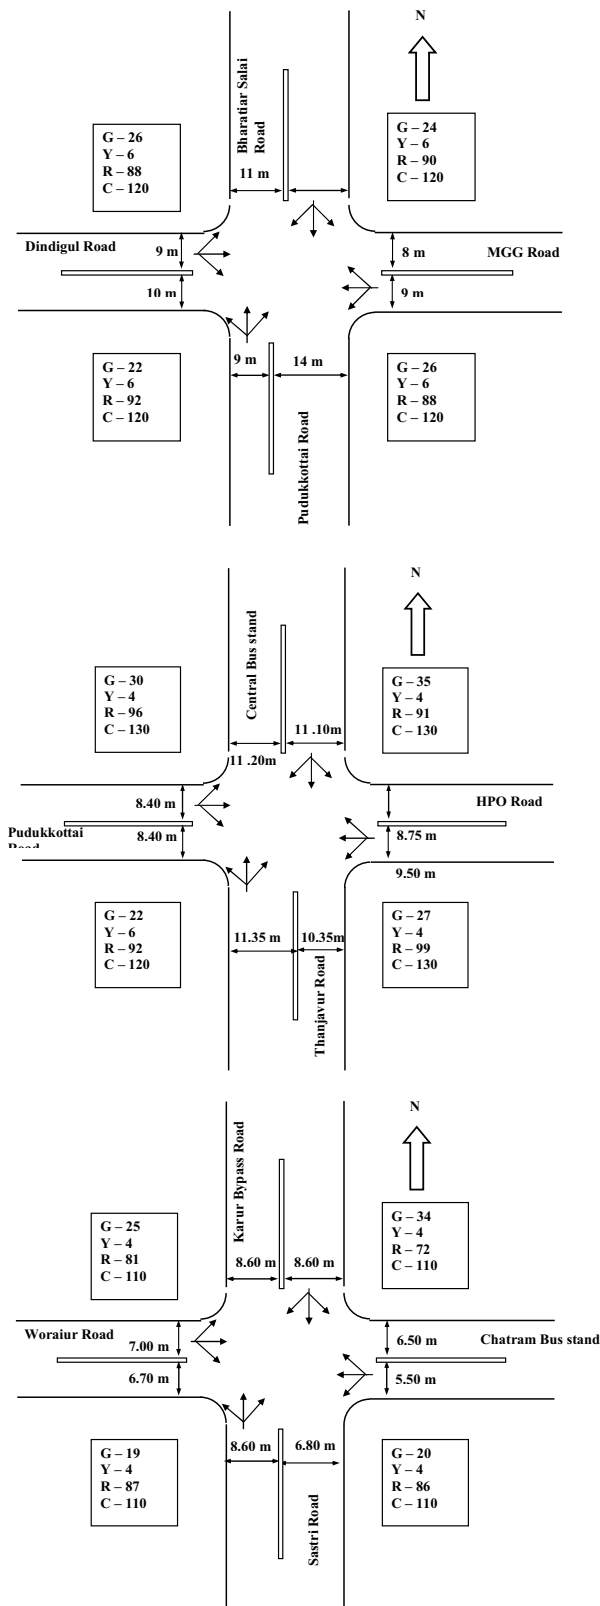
N

Bharatiar Salai Road

G – 26
Y – 6
R – 88
C – 120

G – 24
Y – 6
R – 90
C – 120

11 m

Dindigul Road

9 m

10 m

8 m

MGG Road

9 m

9 m

14 m

G – 22
Y – 6
R – 92
C – 120

G – 26
Y – 6
R – 88
C – 120

Pudukkottai Road

N

Central Bus stand

G – 30
Y – 4
R – 96
C – 130

G – 35
Y – 4
R – 91
C – 130

11 .10m

11 .20m

8.40 m

HPO Road

Pudukkottai Road

8.40 m

8.75 m

9.50 m

G – 22
Y – 6
R – 92
C – 120

11.35 m

10.35m

G – 27
Y – 4
R – 99
C – 130

Thanjavur Road

N

Karur Bypass Road

G – 25
Y – 4
R – 81
C – 110

G – 34
Y – 4
R – 72
C – 110

8.60 m

8.60 m

Woraiur Road

7.00 m

6.50 m

Chatram Bus stand

6.70 m

5.50 m

G – 19
Y – 4
R – 87
C – 110

8.60 m

6.80 m

G – 20
Y – 4
R – 86
C – 110

Sastri Road